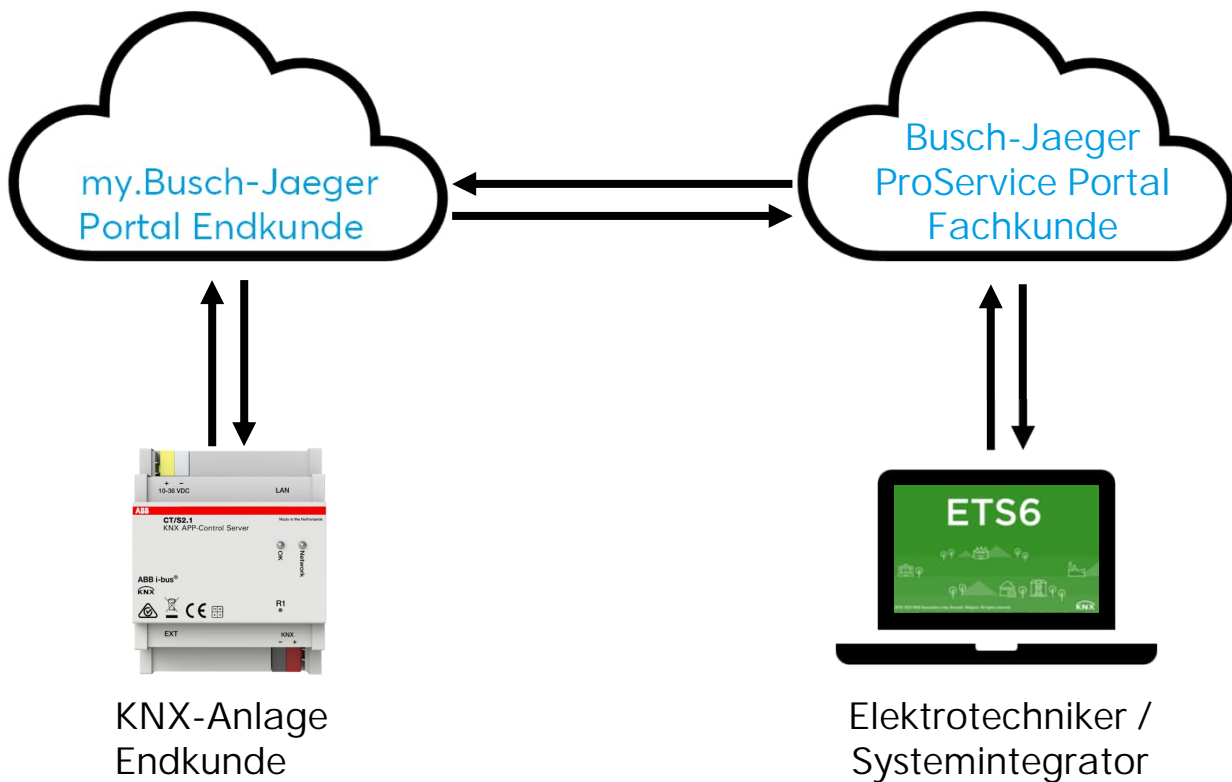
my.Busch-Jaeger Portal Endkunde

Busch-Jaeger ProService Portal Fachkunde

+ −
10-36 VDC
LAN
ABB
CT/S2.1
KNX APP-Control Server
Made in the Netherlands
OK
Network
ABB i-bus®
KNX
CE
R1
EXT
KNX
− +

ETS6
KNX

KNX-Anlage Endkunde

Elektrotechniker / Systemintegrator